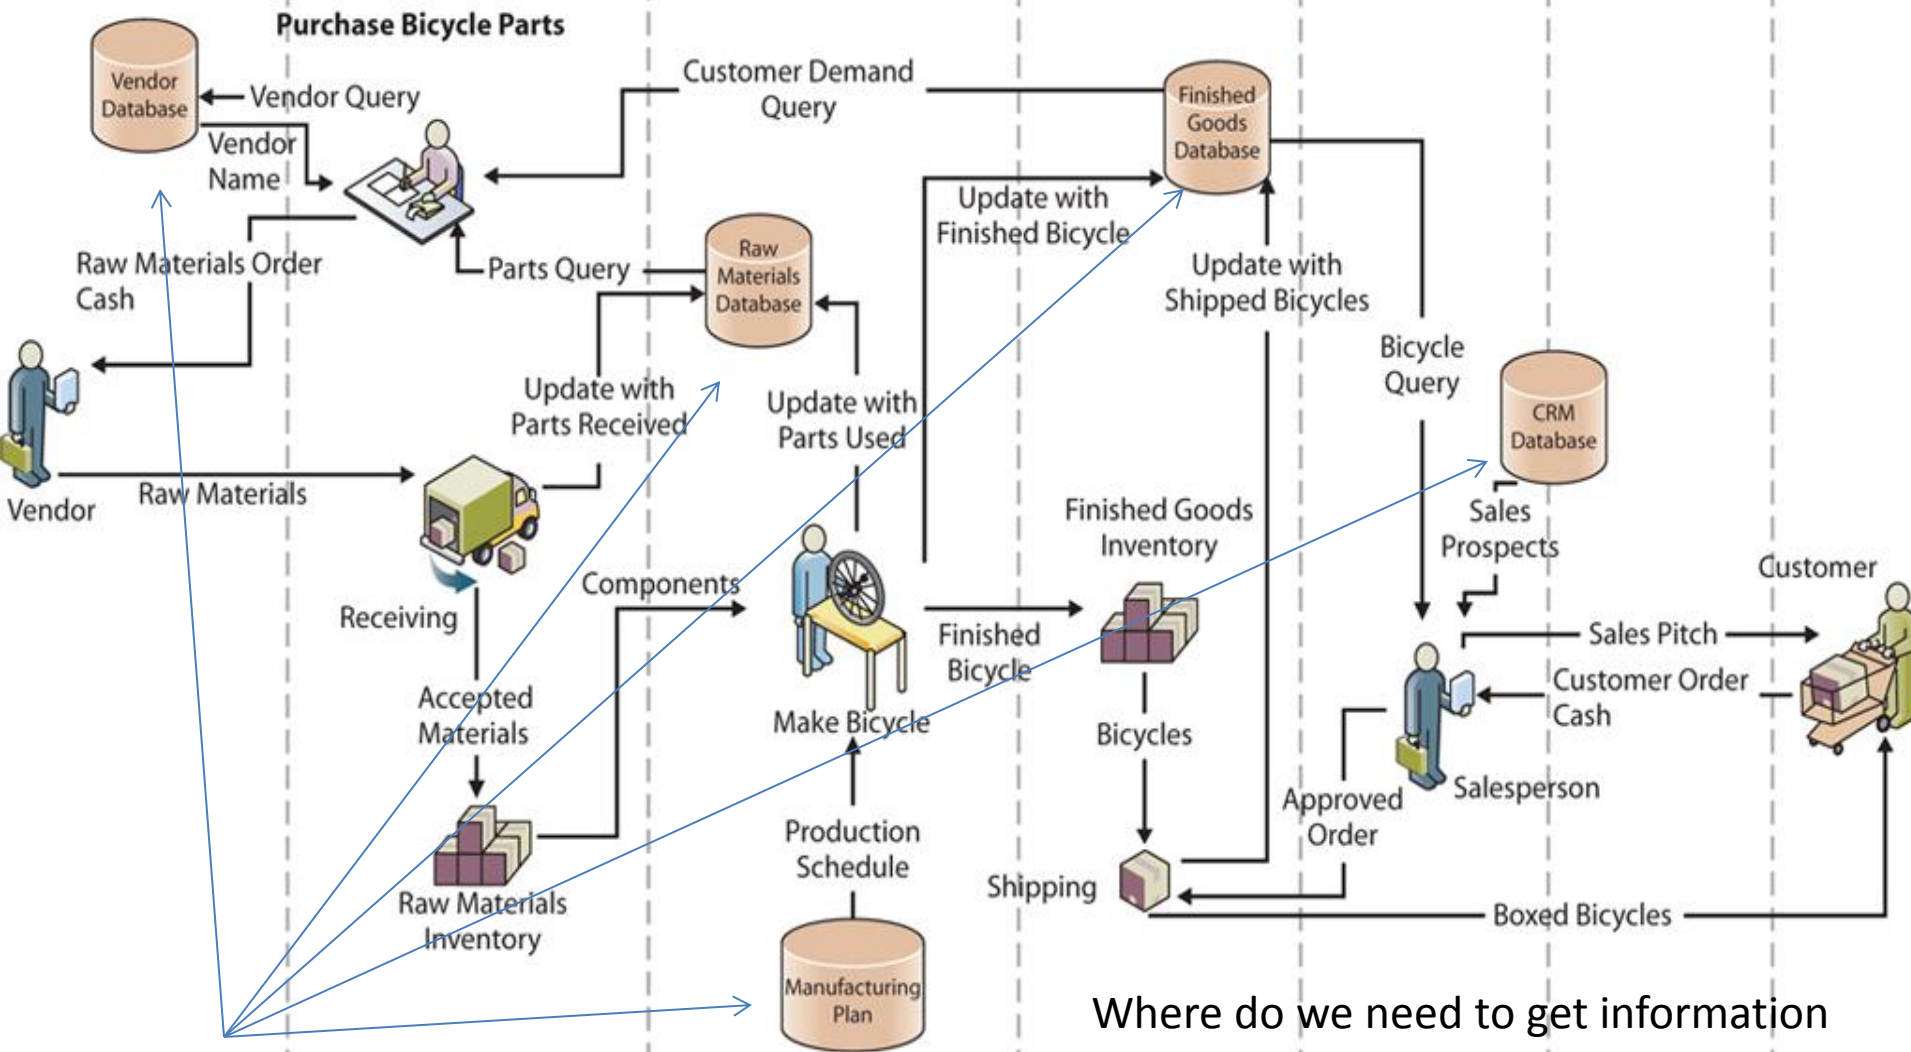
Purchase Bicycle Parts

Vendor Database

Vendor Query

Vendor Name

Customer Demand Query

Finished Goods Database

Raw Materials Order Cash

Parts Query

Raw Materials Database

Update with Finished Bicycle

Update with Shipped Bicycles

Bicycle Query

Update with Parts Received

Update with Parts Used

CRM Database

Vendor

Raw Materials

Sales Prospects

Finished Goods Inventory

Customer

Components

Receiving

Finished Bicycle

Sales Pitch

Customer Order Cash

Accepted Materials

Make Bicycle

Bicycles

Salesperson

Approved Order

Production Schedule

Raw Materials Inventory

Shipping

Boxed Bicycles

Manufacturing Plan

Where do we need to get information